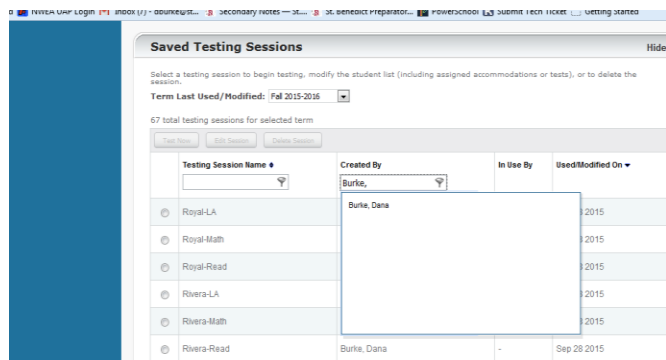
NWEA UAP Login | Inbox (7) - dburke@st... | Secondary Notes — St... | St. Benedict Preparator... | PowerSchool | Submit Tech Ticket | Getting Started

Saved Testing Sessions

Hide

Select a testing session to begin testing, modify the student list (including assigned accommodations or tests), or to delete the session.

Term Last Used/Modified: Fall 2015-2016

67 total testing sessions for selected term

Test Now | Edit Session | Delete Session

| | Testing Session Name | Created By | In Use By | Used/Modified On |
|---|---|---|---|---|
| | | Burke, | | |
| | Royal-LA | Burke, Dana | | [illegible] 2015 |
| | Royal-Math | | | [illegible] 2015 |
| | Royal-Read | | | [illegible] 2015 |
| | Rivera-LA | | | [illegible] 2015 |
| | Rivera-Math | | | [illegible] 2015 |
| | Rivera-Read | Burke, Dana | - | Sep 28 2015 |